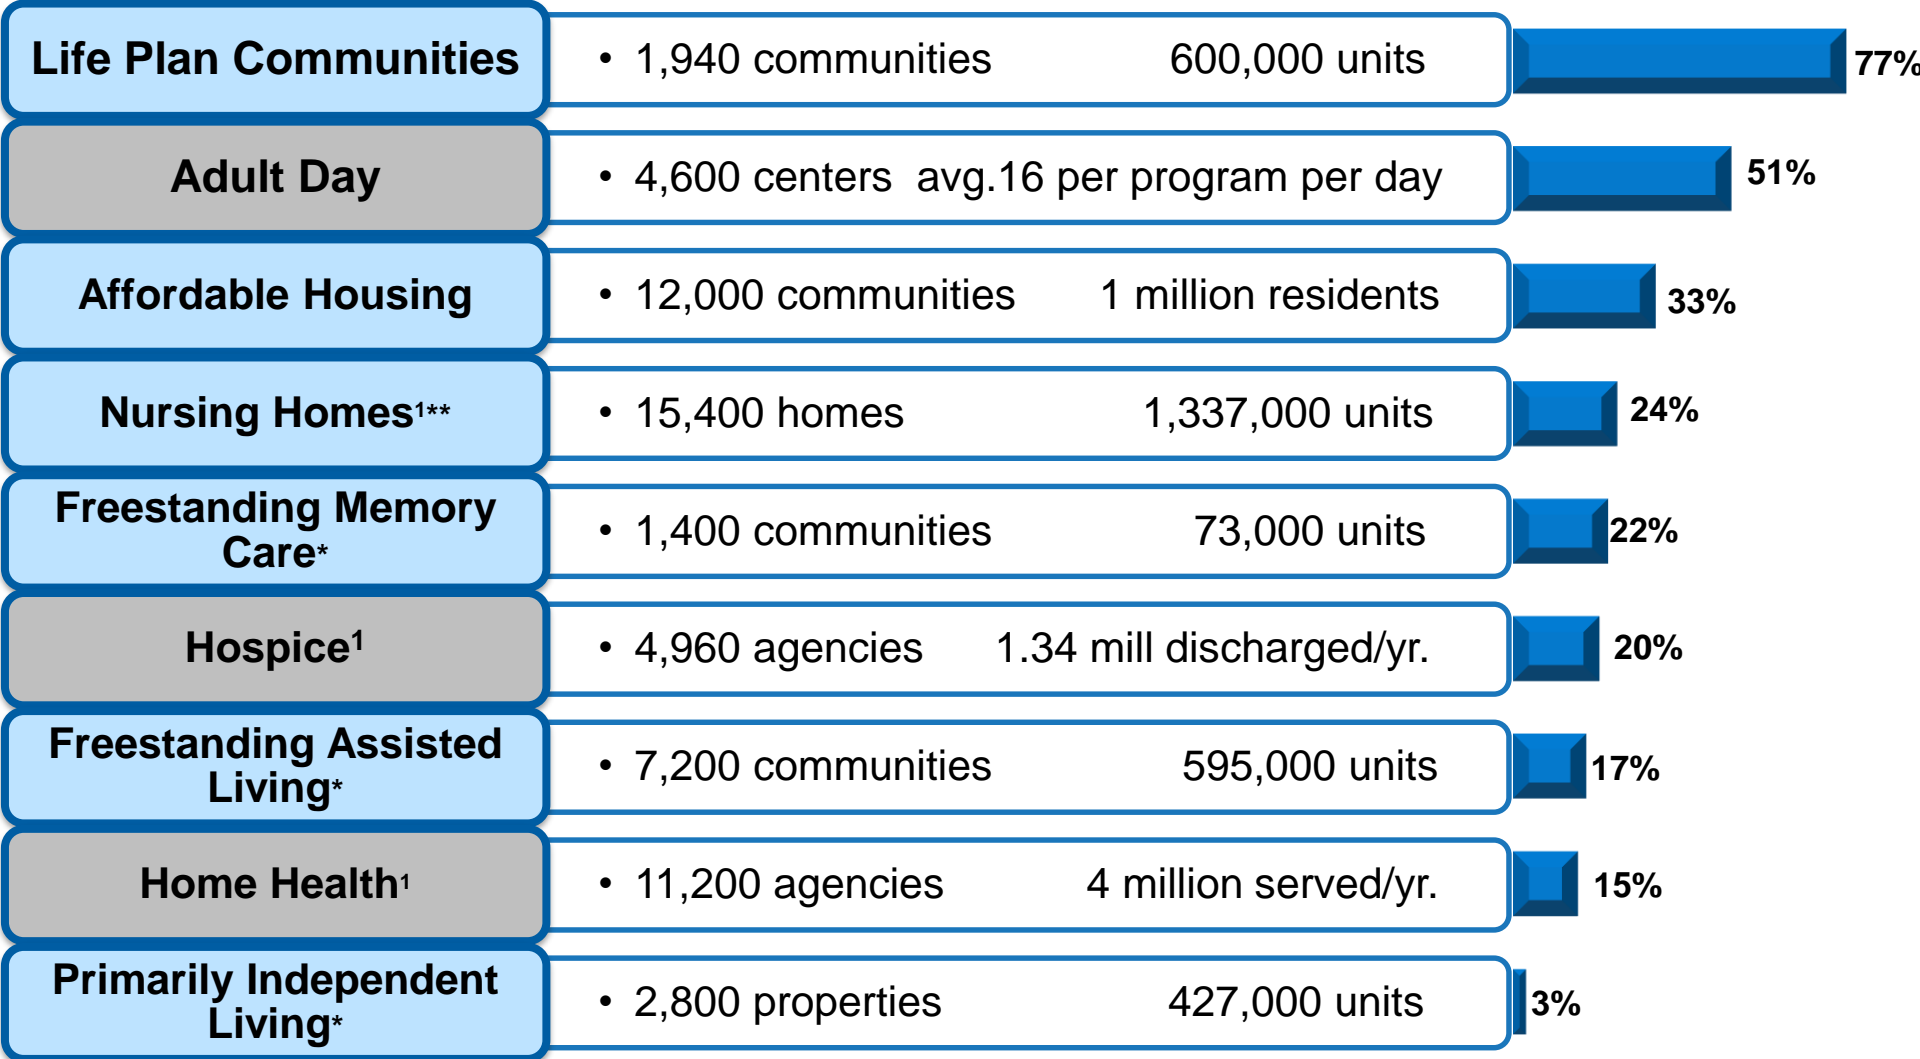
| | | |
|---|---|---|
| Life Plan Communities | • 1,940 communities 600,000 units | 77% |
| Adult Day | • 4,600 centers avg.16 per program per day | 51% |
| Affordable Housing | • 12,000 communities 1 million residents | 33% |
| Nursing Homes$^{1**}$ | • 15,400 homes 1,337,000 units | 24% |
| Freestanding Memory Care* | • 1,400 communities 73,000 units | 22% |
| Hospice$^1$ | • 4,960 agencies 1.34 mill discharged/yr. | 20% |
| Freestanding Assisted Living* | • 7,200 communities 595,000 units | 17% |
| Home Health$^1$ | • 11,200 agencies 4 million served/yr. | 15% |
| Primarily Independent Living* | • 2,800 properties 427,000 units | 3% |